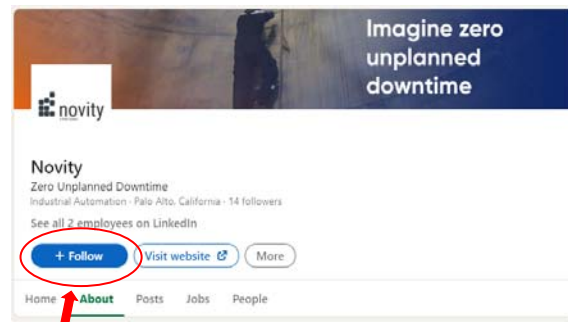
Imagine zero unplanned downtime

novity

Novity

Zero Unplanned Downtime

Industrial Automation · Palo Alto, California · 14 followers

See all 2 employees on LinkedIn

+ Follow

Visit website

More

Home

About

Posts

Jobs

People